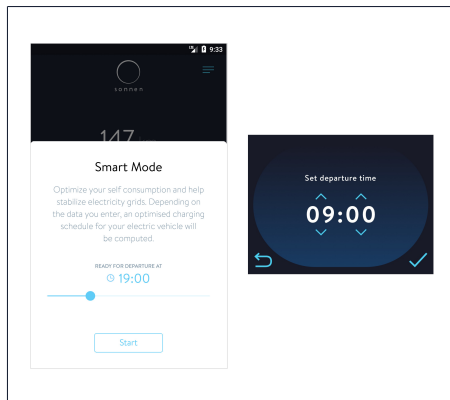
9:33

sonnen

147

Smart Mode

Optimize your self consumption and help stabilize electricity grids. Depending on the data you enter, an optimised charging schedule for your electric vehicle will be computed.

READY FOR DEPARTURE AT
19:00

Start

Set departure time

09:00